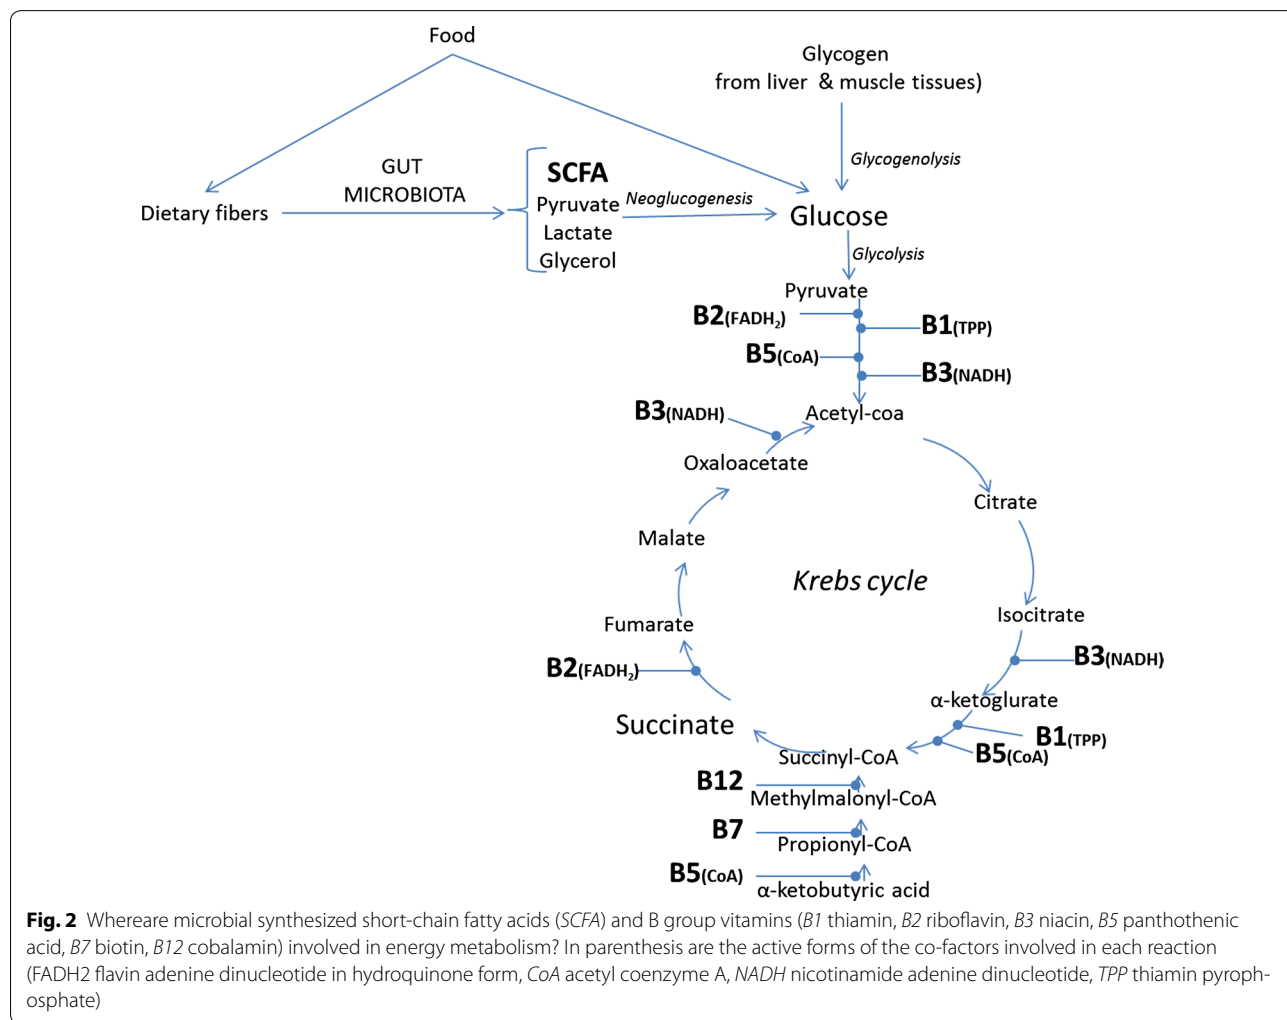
Food

Glycogen
from liver & muscle tissues)

Glycogenolysis

GUT
MICROBIOTA

Dietary fibers

SCFA
Pyruvate
Lactate
Glycerol

Neoglucogenesis

Glucose

Glycolysis

Pyruvate

B2(FADH$_2$)

B1(TPP)

B5(CoA)

B3(NADH)

B3(NADH)

Acetyl-coa

Oxaloacetate

Citrate

Malate

Krebs cycle

Isocitrate

Fumarate

B3(NADH)

B2(FADH$_2$)

α-ketoglurate

Succinate

B1(TPP)

B5(CoA)

Succinyl-CoA

B12

Methylmalonyl-CoA

B7

Propionyl-CoA

B5(CoA)

α-ketobutyric acid

Fig. 2 Whereare microbial synthesized short-chain fatty acids (SCFA) and B group vitamins (B1 thiamin, B2 riboflavin, B3 niacin, B5 panthothenic acid, B7 biotin, B12 cobalamin) involved in energy metabolism? In parenthesis are the active forms of the co-factors involved in each reaction (FADH2 flavin adenine dinucleotide in hydroquinone form, CoA acetyl coenzyme A, NADH nicotinamide adenine dinucleotide, TPP thiamin pyrophosphate)